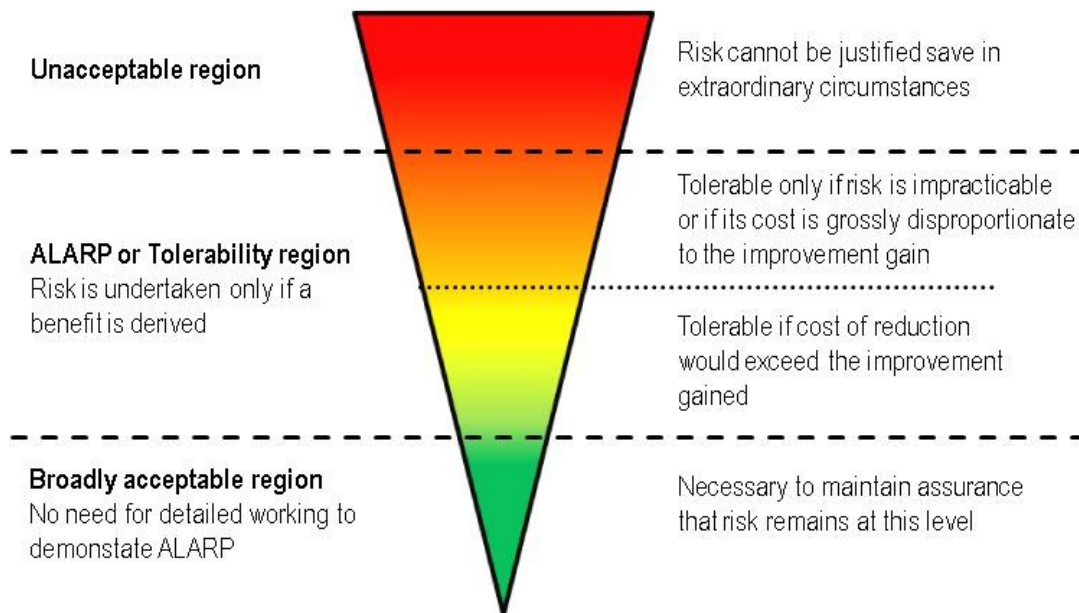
Unacceptable region

Risk cannot be justified save in extraordinary circumstances

ALARP or Tolerability region
Risk is undertaken only if a benefit is derived

Tolerable only if risk is impracticable or if its cost is grossly disproportionate to the improvement gain

Tolerable if cost of reduction would exceed the improvement gained

Broadly acceptable region
No need for detailed working to demonstate ALARP

Necessary to maintain assurance that risk remains at this level